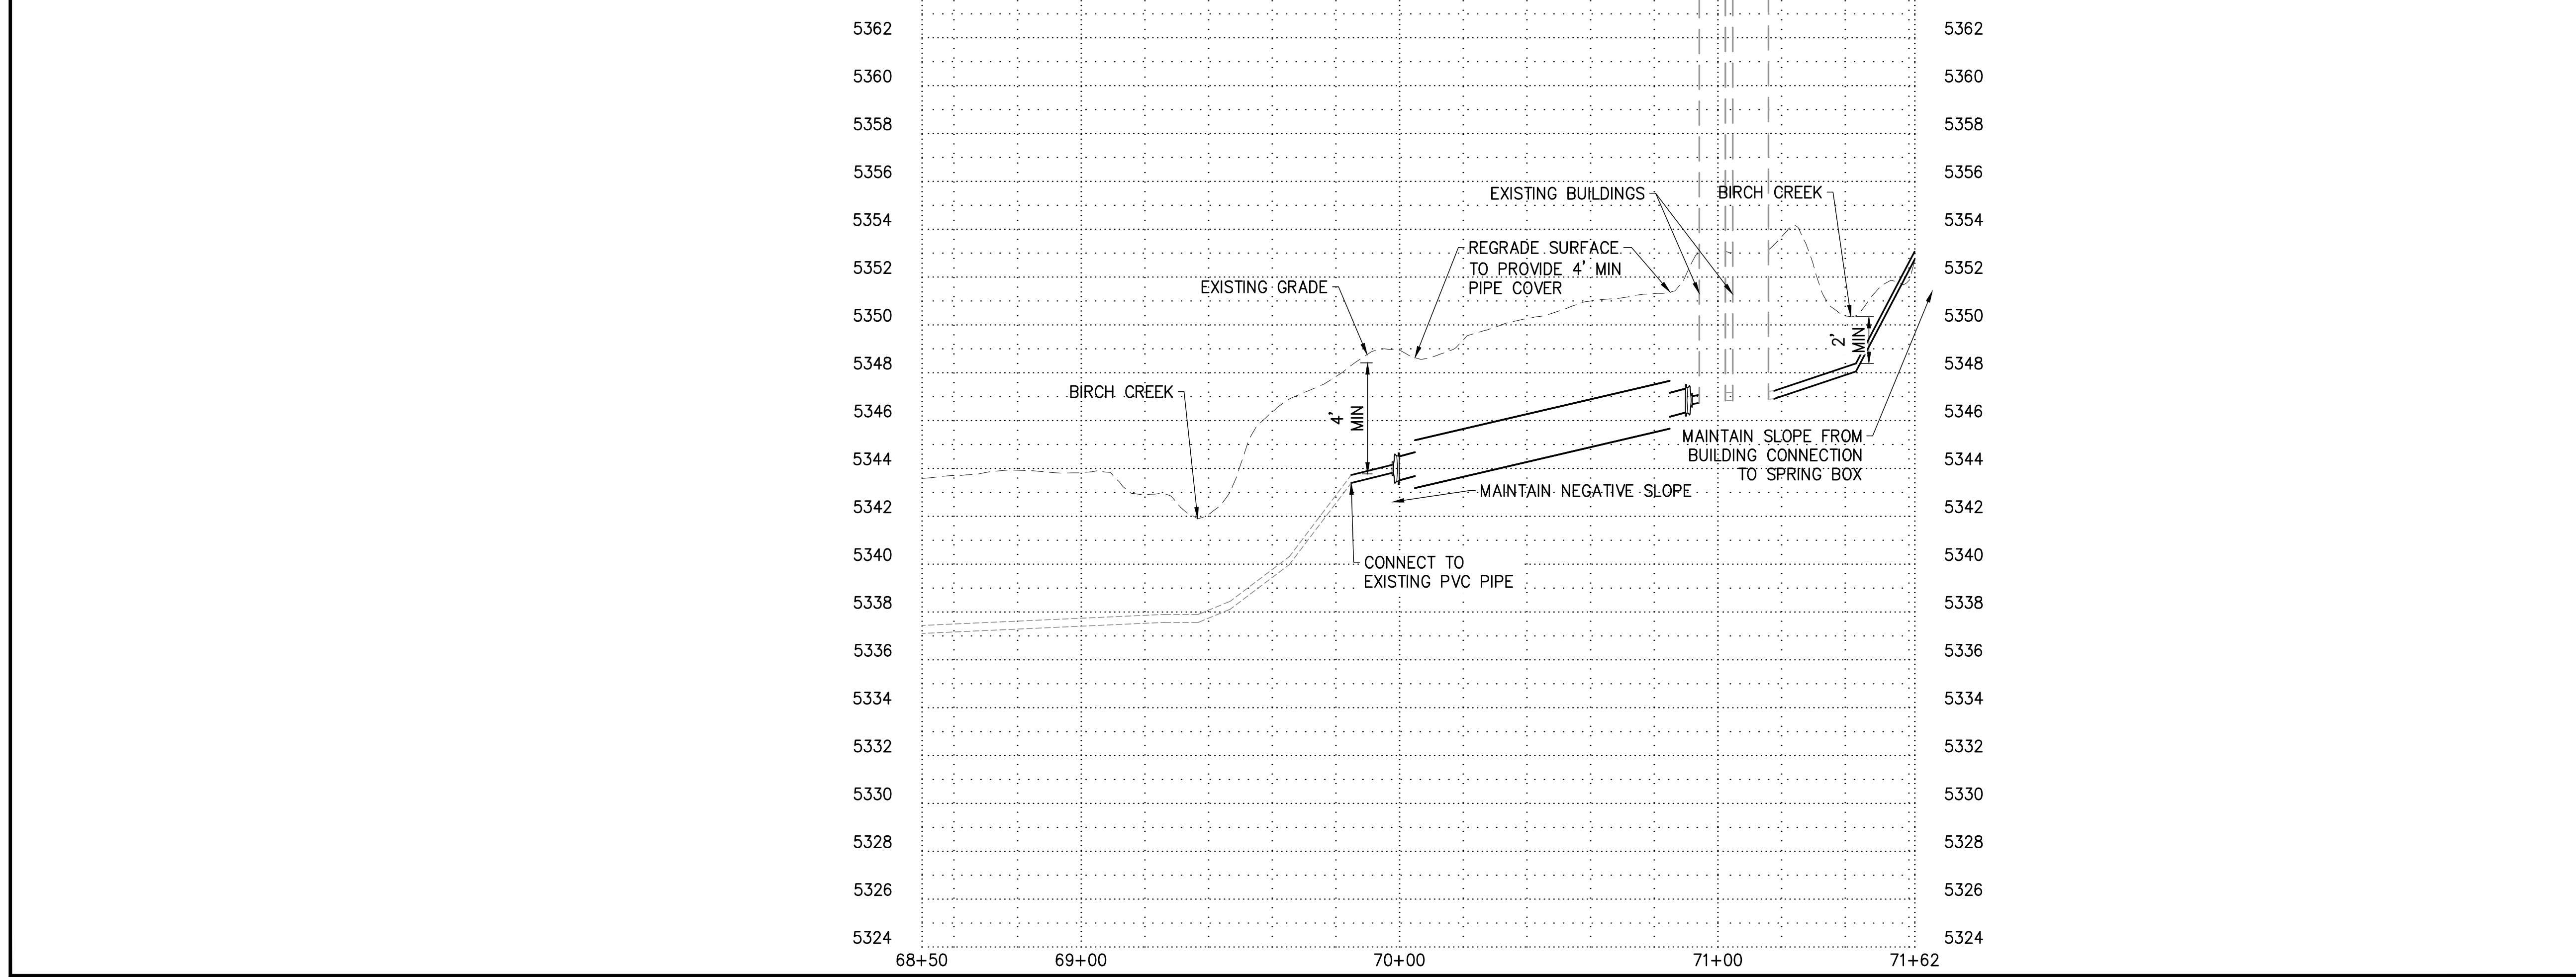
5362
5360
5358
5356
5354
5352
5350
5348
5346
5344
5342
5340
5338
5336
5334
5332
5330
5328
5326
5324

5362
5360
5358
5356
5354
5352
5350
5348
5346
5344
5342
5340
5338
5336
5334
5332
5330
5328
5326
5324

EXISTING BUILDINGS

BIRCH CREEK

REGRADE SURFACE TO PROVIDE 4' MIN PIPE COVER

EXISTING GRADE

2' MIN

BIRCH CREEK

4' MIN

MAINTAIN SLOPE FROM BUILDING CONNECTION TO SPRING BOX

MAINTAIN NEGATIVE SLOPE

CONNECT TO EXISTING PVC PIPE

68+50
69+00
70+00
71+00
71+62